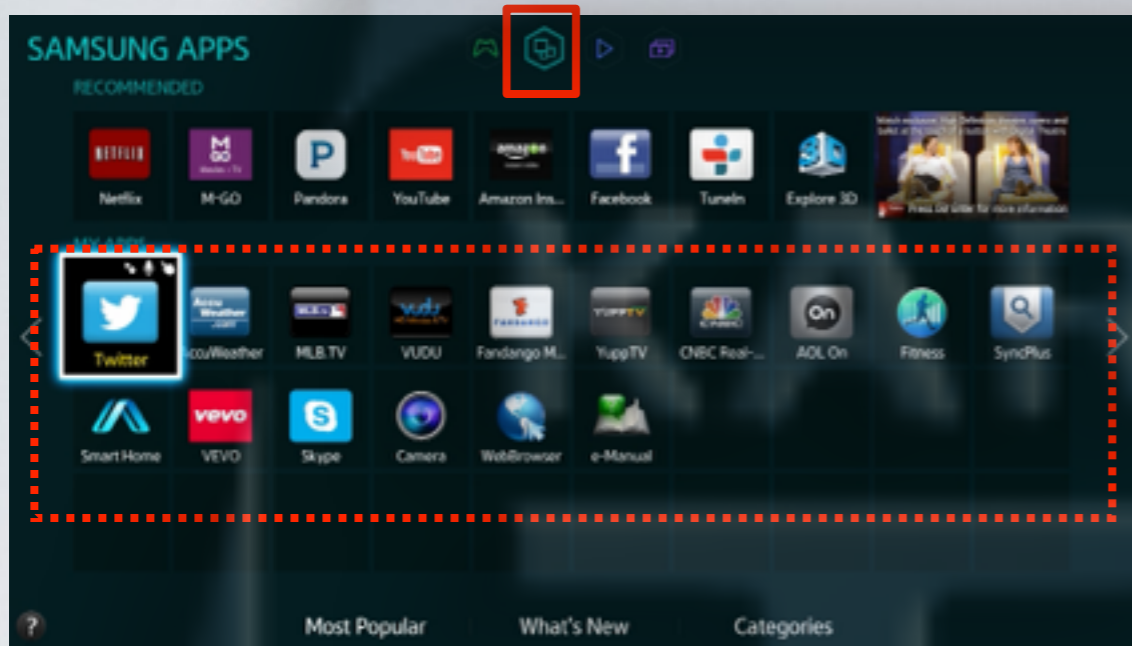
SAMSUNG APPS

RECOMMENDED

NETFLIX
Netflix

M GO
M-GO

P
Pandora

YouTube
YouTube

amazon
Amazon Ins...

f
Facebook

TuneIn

3D
Explore 3D

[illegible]
Press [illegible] for more information

MY APPS

Twitter

AccuWeather
AccuWeather

MLB.TV

vudu
VUDU

Fandango M...

YuppTV

CNBC Real-...

On
AOL On

Fitness

SyncPlus

Smart Home

vevo
VEVO

Skype

Camera

WebBrowser

e-Manual

?

Most Popular

What's New

Categories